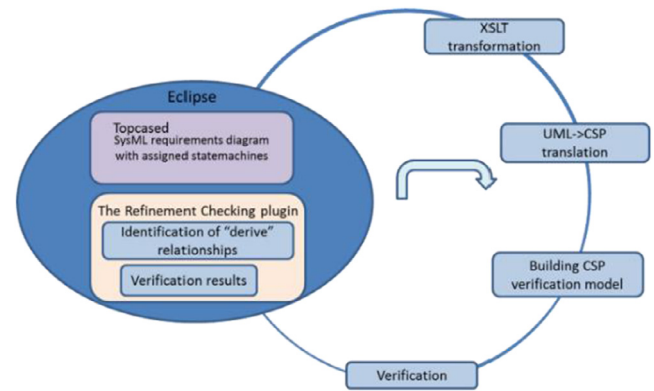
Eclipse

Topcased
SysML requirements diagram with assigned statemachines

The Refinement Checking plugin

Identification of "derive" relationships

Verification results

XSLT transformation

UML->CSP translation

Building CSP verification model

Verification